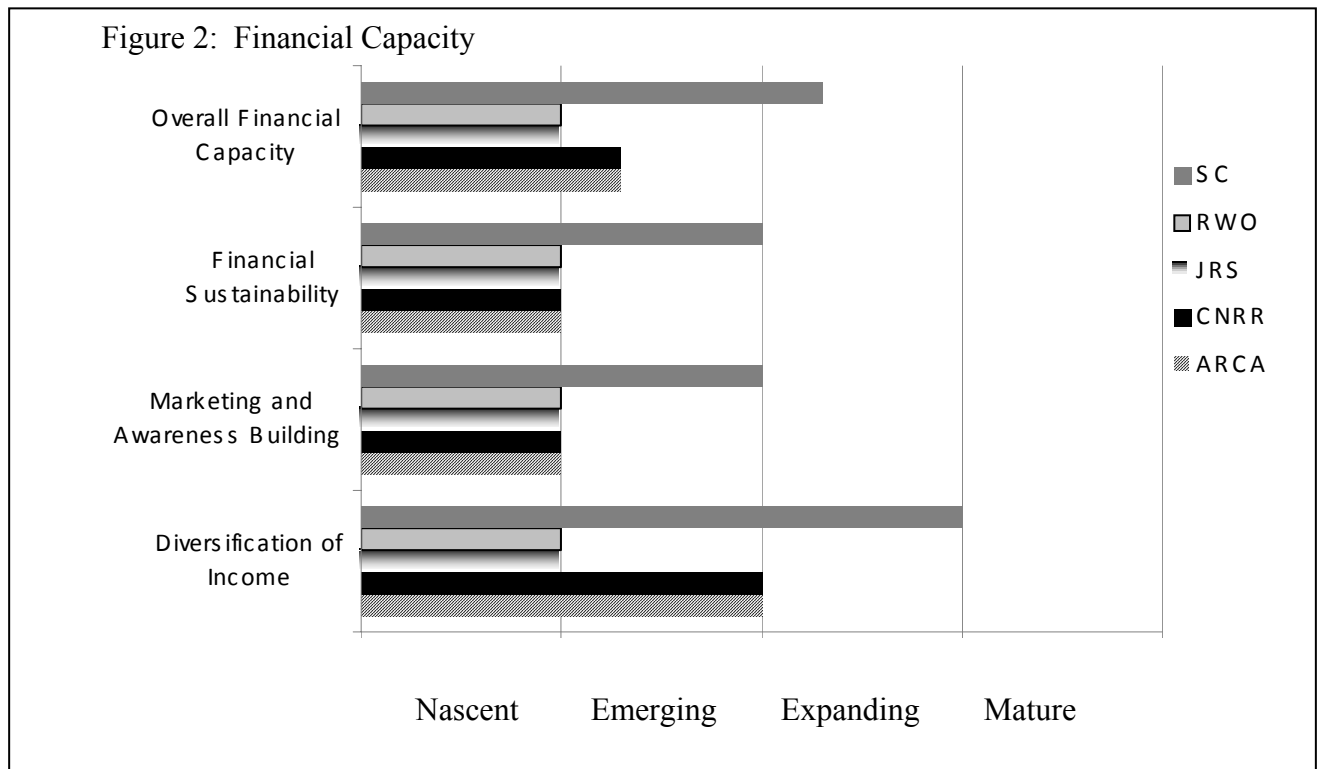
Figure 2: Financial Capacity

Overall Financial Capacity

Financial Sustainability

Marketing and Awareness Building

Diversification of Income

SC
RWO
JRS
CNRR
ARCA

Nascent Emerging Expanding Mature